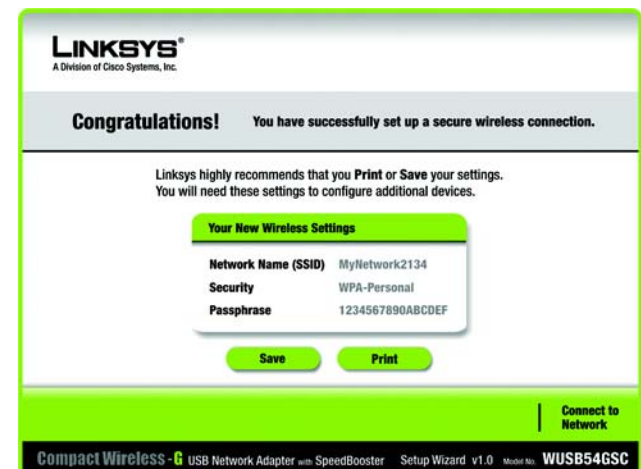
LINKSYS®
A Division of Cisco Systems, Inc.

Congratulations! You have successfully set up a secure wireless connection.

Linksys highly recommends that you Print or Save your settings. You will need these settings to configure additional devices.

Your New Wireless Settings

| | |
|---|---|
| Network Name (SSID) | MyNetwork2134 |
| Security | WPA-Personal |
| Passphrase | 1234567890ABCDEF |

Save Print

Connect to Network

Compact Wireless-G USB Network Adapter with SpeedBooster Setup Wizard v1.0 Model No. WUSB54GSC